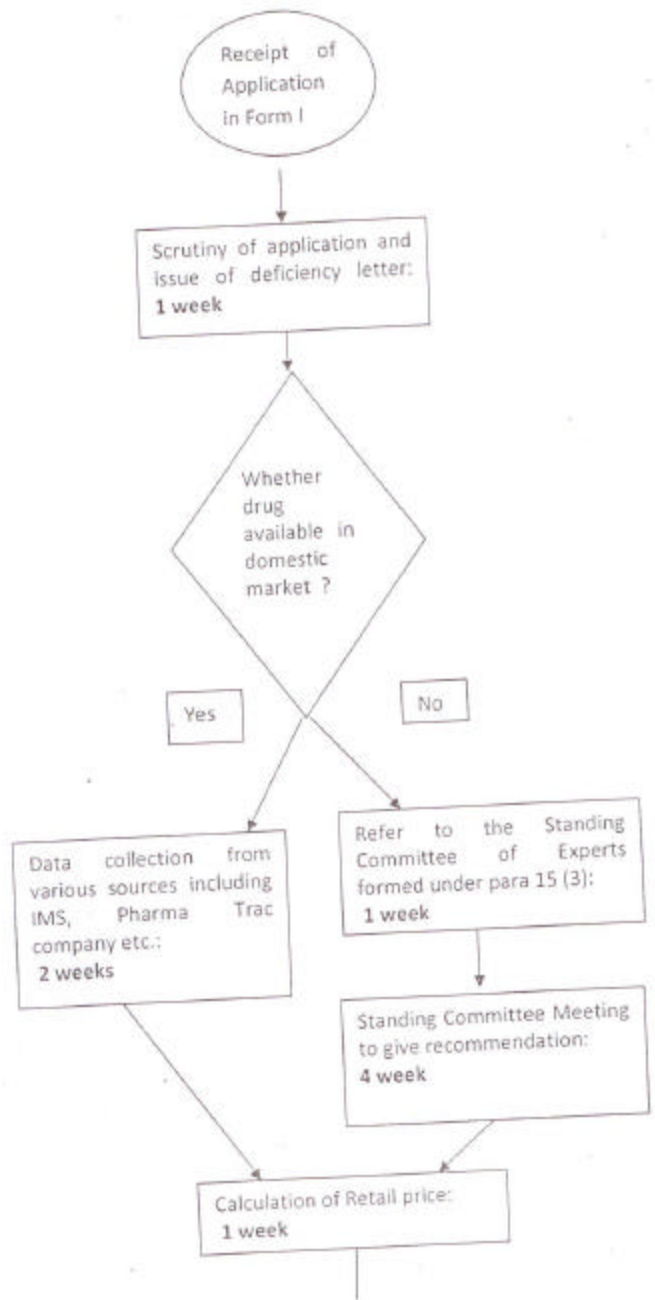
Receipt of Application in Form I

Scrutiny of application and issue of deficiency letter:
1 week

Whether drug available in domestic market ?

Yes

No

Data collection from various sources including IMS, Pharma Trac company etc.:
2 weeks

Refer to the Standing Committee of Experts formed under para 15 (3):
1 week

Standing Committee Meeting to give recommendation:
4 week

Calculation of Retail price:
1 week